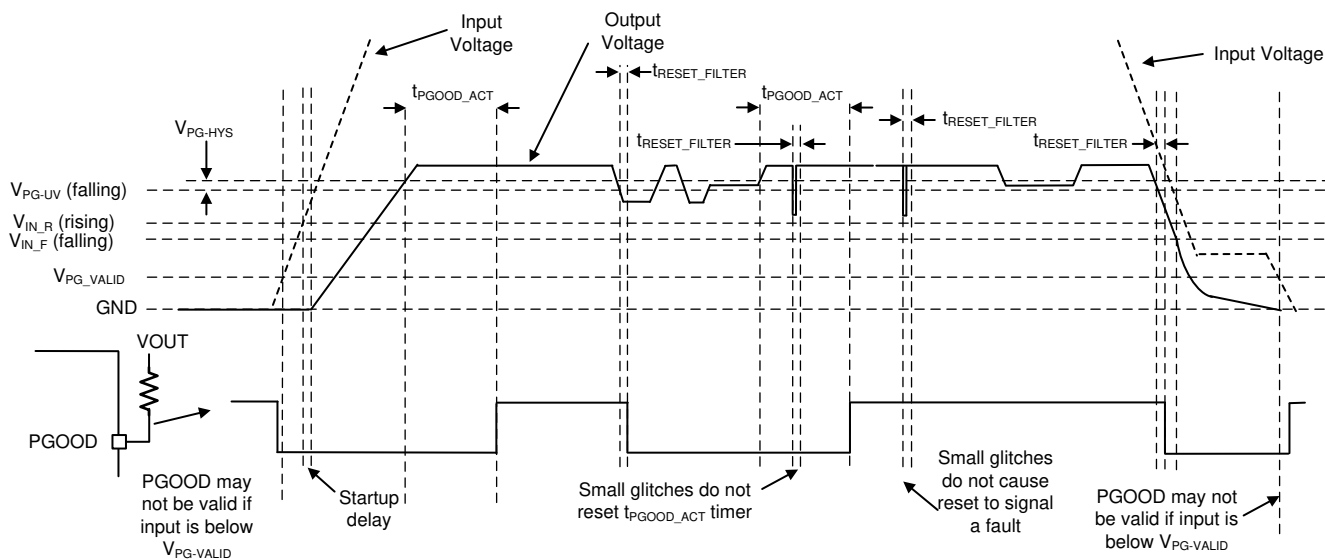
Input Voltage

Output Voltage

$t_{RESET\_FILTER}$

Input Voltage

$t_{PGOOD\_ACT}$

$t_{PGOOD\_ACT}$

$t_{RESET\_FILTER}$

$V_{PG\text{-}HYS}$

$t_{RESET\_FILTER}$

$t_{RESET\_FILTER}$

$V_{PG\text{-}UV}$ (falling)

$V_{IN\_R}$ (rising)

$V_{IN\_F}$ (falling)

$V_{PG\_VALID}$

GND

VOUT

PGOOD

PGOOD may not be valid if input is below $V_{PG\text{-}VALID}$

Startup delay

Small glitches do not reset $t_{PGOOD\_ACT}$ timer

Small glitches do not cause reset to signal a fault

PGOOD may not be valid if input is below $V_{PG\text{-}VALID}$